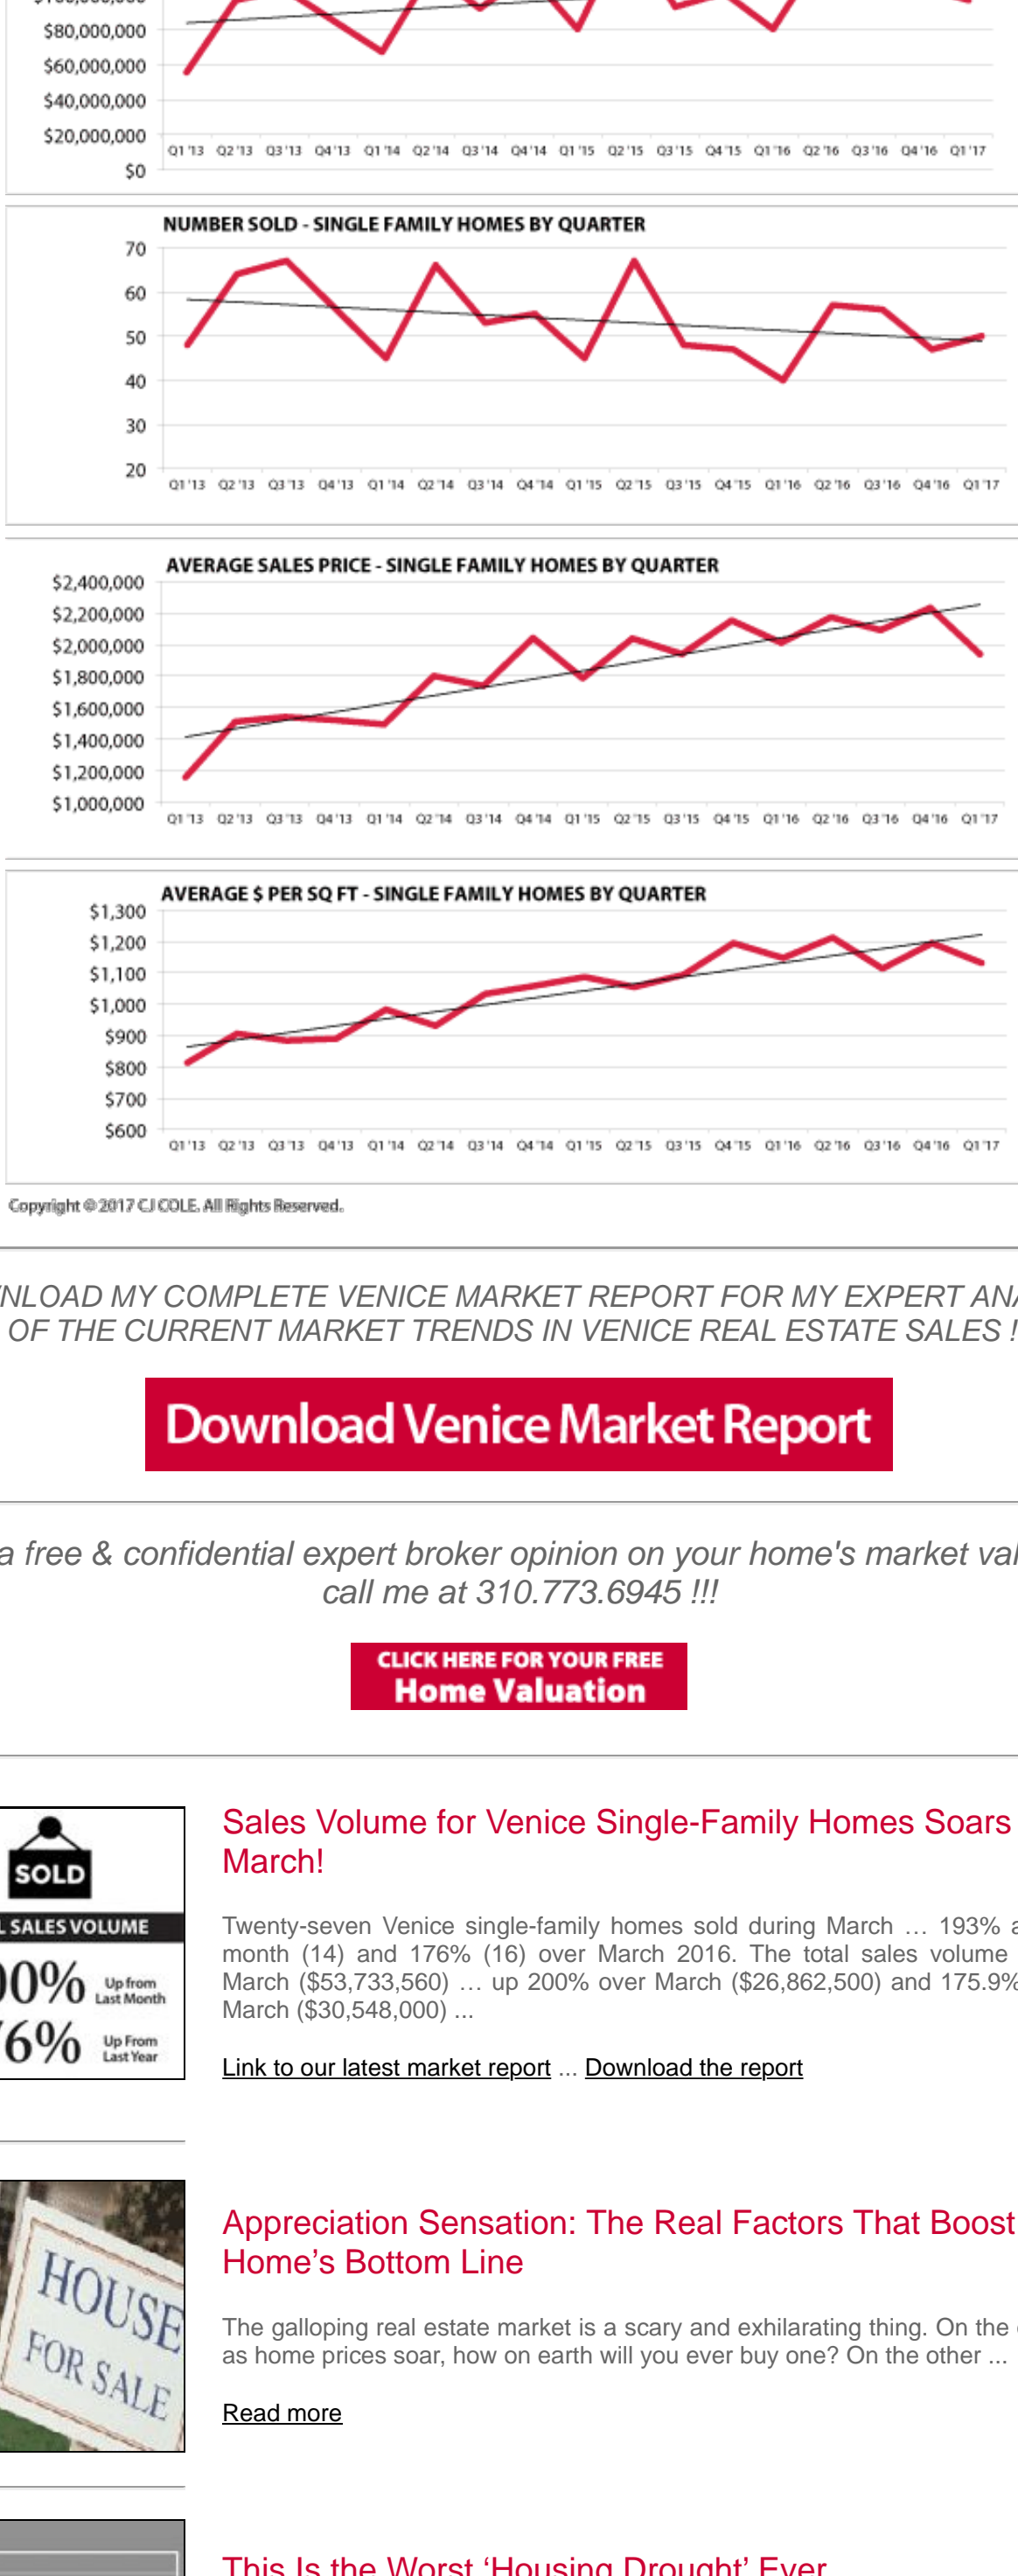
$80,000,000
$60,000,000
$40,000,000
$20,000,000
$0
Q1'13 Q2'13 Q3'13 Q4'13 Q1'14 Q2'14 Q3'14 Q4'14 Q1'15 Q2'15 Q3'15 Q4'15 Q1'16 Q2'16 Q3'16 Q4'16 Q1'17

NUMBER SOLD - SINGLE FAMILY HOMES BY QUARTER
70
60
50
40
30
20
Q1'13 Q2'13 Q3'13 Q4'13 Q1'14 Q2'14 Q3'14 Q4'14 Q1'15 Q2'15 Q3'15 Q4'15 Q1'16 Q2'16 Q3'16 Q4'16 Q1'17

AVERAGE SALES PRICE - SINGLE FAMILY HOMES BY QUARTER
$2,400,000
$2,200,000
$2,000,000
$1,800,000
$1,600,000
$1,400,000
$1,200,000
$1,000,000
Q1'13 Q2'13 Q3'13 Q4'13 Q1'14 Q2'14 Q3'14 Q4'14 Q1'15 Q2'15 Q3'15 Q4'15 Q1'16 Q2'16 Q3'16 Q4'16 Q1'17

AVERAGE $ PER SQ FT - SINGLE FAMILY HOMES BY QUARTER
$1,300
$1,200
$1,100
$1,000
$900
$800
$700
$600
Q1'13 Q2'13 Q3'13 Q4'13 Q1'14 Q2'14 Q3'14 Q4'14 Q1'15 Q2'15 Q3'15 Q4'15 Q1'16 Q2'16 Q3'16 Q4'16 Q1'17

Copyright © 2017 CJ COLE. All Rights Reserved.

NLOAD MY COMPLETE VENICE MARKET REPORT FOR MY EXPERT ANA OF THE CURRENT MARKET TRENDS IN VENICE REAL ESTATE SALES !

Download Venice Market Report

a free & confidential expert broker opinion on your home's market val call me at 310.773.6945 !!!

CLICK HERE FOR YOUR FREE Home Valuation

SOLD
L SALES VOLUME
00% Up from Last Month
76% Up From Last Year

Sales Volume for Venice Single-Family Homes Soars March!

Twenty-seven Venice single-family homes sold during March … 193% a month (14) and 176% (16) over March 2016. The total sales volume March ($53,733,560) … up 200% over March ($26,862,500) and 175.9% March ($30,548,000) ...

Link to our latest market report ... Download the report

HOUSE FOR SALE

Appreciation Sensation: The Real Factors That Boost Home’s Bottom Line

The galloping real estate market is a scary and exhilarating thing. On the as home prices soar, how on earth will you ever buy one? On the other ...

Read more

This Is the Worst ‘Housing Drought’ Ever